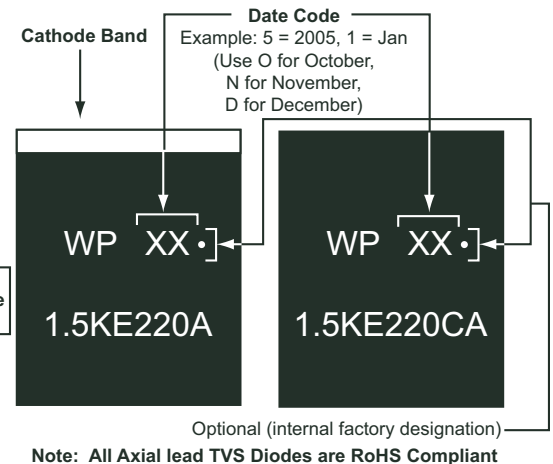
Cathode Band

Date Code
Example: 5 = 2005, 1 = Jan
(Use O for October,
N for November,
D for December)

WP XX •

1.5KE220A

WP XX •

1.5KE220CA

e

Optional (internal factory designation)

Note: All Axial lead TVS Diodes are RoHS Compliant